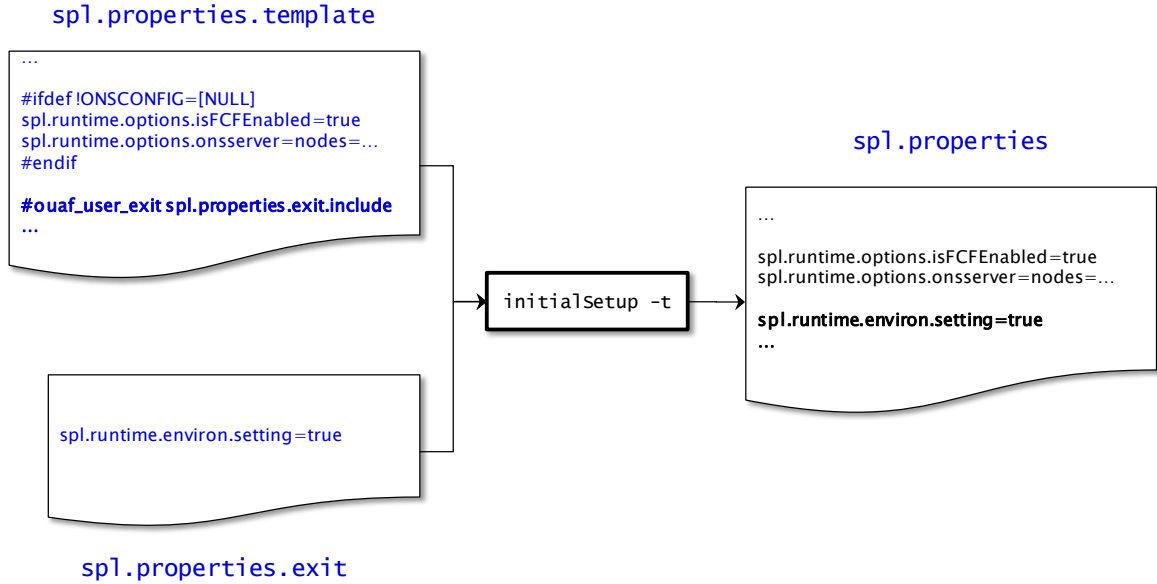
spl.properties.template

…

#ifdef !ONSCONFIG=[NULL]
spl.runtime.options.isFCFEnabled=true
spl.runtime.options.onsserver=nodes=…
#endif

#ouaf_user_exit spl.properties.exit.include
…

spl.runtime.environ.setting=true

spl.properties.exit

initialSetup -t

spl.properties

…

spl.runtime.options.isFCFEnabled=true
spl.runtime.options.onsserver=nodes=…

spl.runtime.environ.setting=true
…